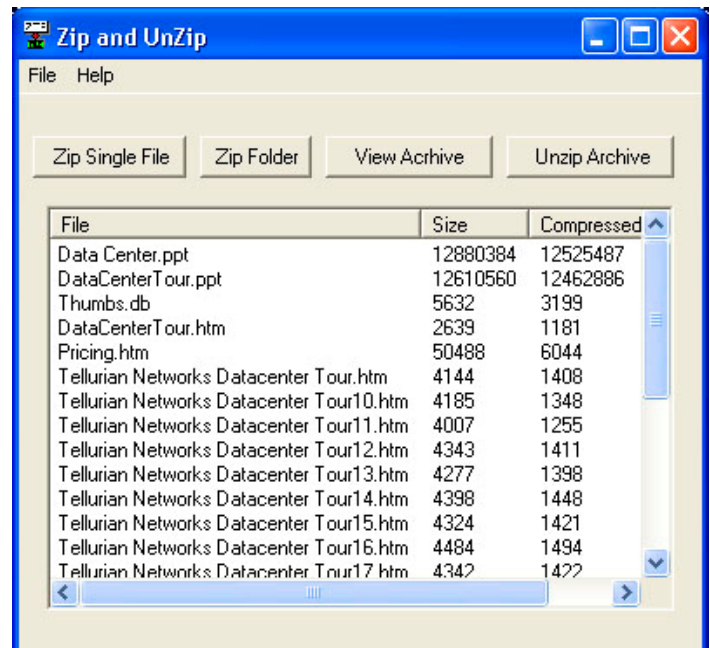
Zip and UnZip

File Help

Zip Single File | Zip Folder | View Acrhive | Unzip Archive

| File | Size | Compressed |
|---|---|---|
| Data Center.ppt | 12880384 | 12525487 |
| DataCenterTour.ppt | 12610560 | 12462886 |
| Thumbs.db | 5632 | 3199 |
| DataCenterTour.htm | 2639 | 1181 |
| Pricing.htm | 50488 | 6044 |
| Tellurian Networks Datacenter Tour.htm | 4144 | 1408 |
| Tellurian Networks Datacenter Tour10.htm | 4185 | 1348 |
| Tellurian Networks Datacenter Tour11.htm | 4007 | 1255 |
| Tellurian Networks Datacenter Tour12.htm | 4343 | 1411 |
| Tellurian Networks Datacenter Tour13.htm | 4277 | 1398 |
| Tellurian Networks Datacenter Tour14.htm | 4398 | 1448 |
| Tellurian Networks Datacenter Tour15.htm | 4324 | 1421 |
| Tellurian Networks Datacenter Tour16.htm | 4484 | 1494 |
| Tellurian Networks Datacenter Tour17.htm | 4342 | 1422 |